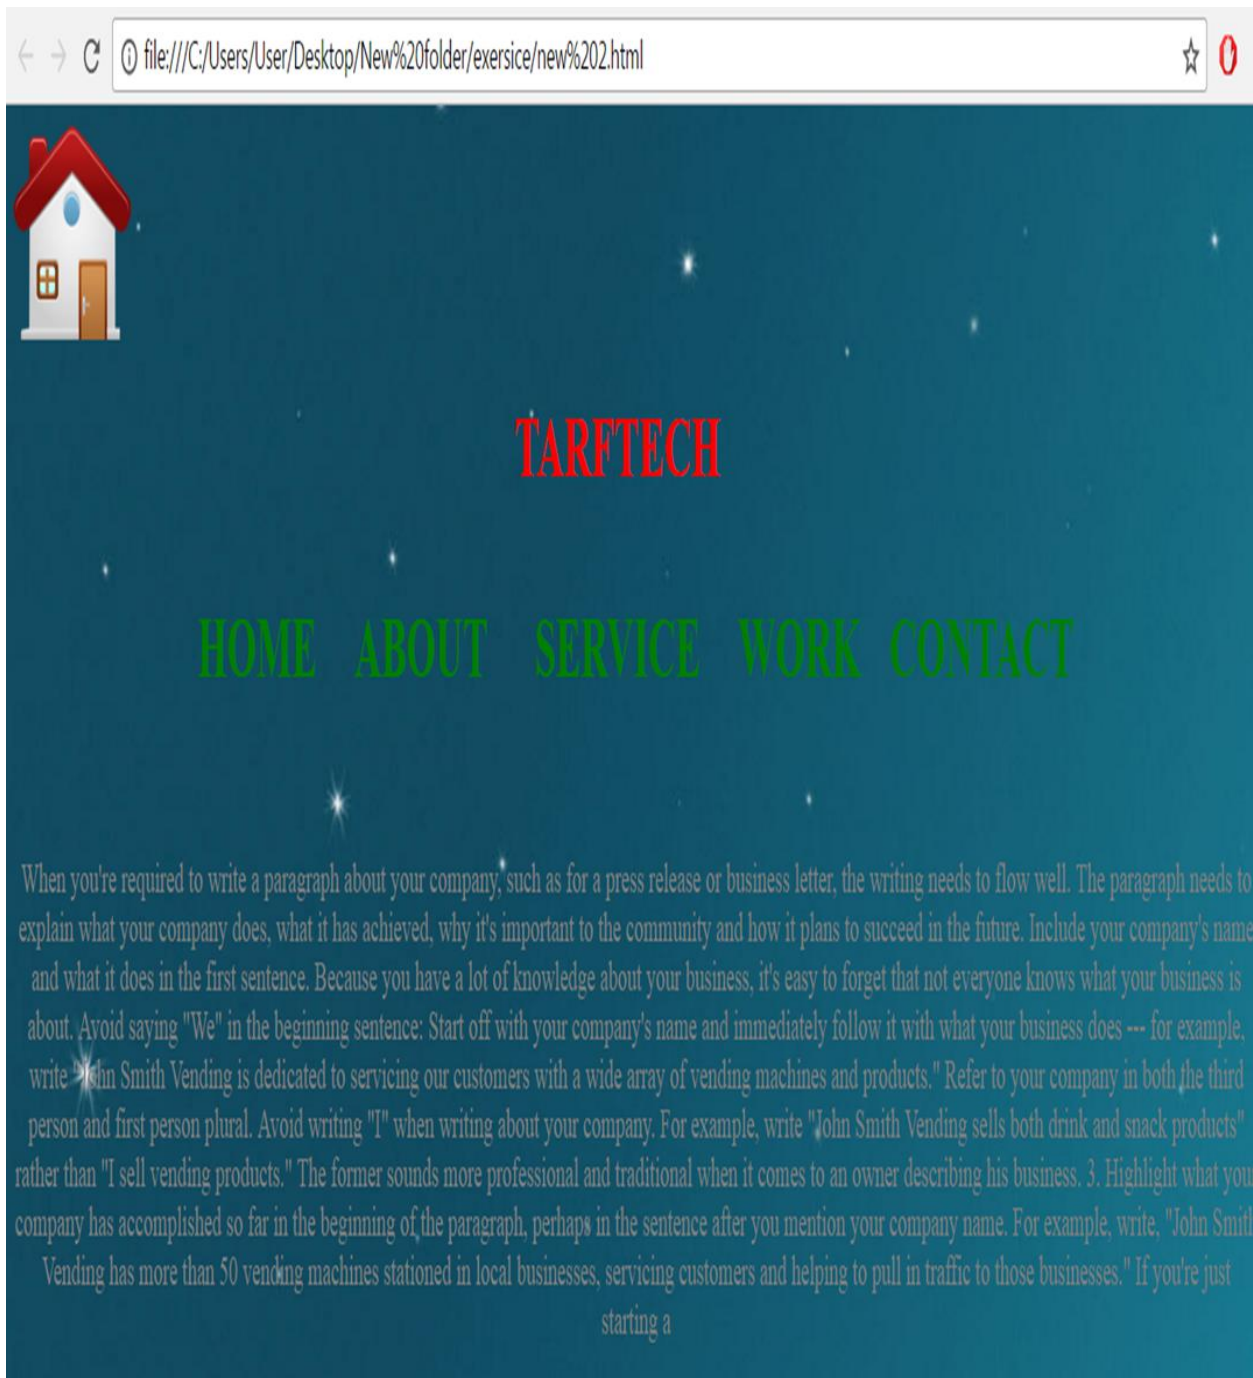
file:///C:/Users/User/Desktop/New%20folder/exersice/new%202.html

TARFTECH

HOME ABOUT SERVICE WORK CONTACT

When you're required to write a paragraph about your company, such as for a press release or business letter, the writing needs to flow well. The paragraph needs to explain what your company does, what it has achieved, why it's important to the community and how it plans to succeed in the future. Include your company's name and what it does in the first sentence. Because you have a lot of knowledge about your business, it's easy to forget that not everyone knows what your business is about. Avoid saying "We" in the beginning sentence: Start off with your company's name and immediately follow it with what your business does --- for example, write "John Smith Vending is dedicated to servicing our customers with a wide array of vending machines and products." Refer to your company in both the third person and first person plural. Avoid writing "I" when writing about your company. For example, write "John Smith Vending sells both drink and snack products" rather than "I sell vending products." The former sounds more professional and traditional when it comes to an owner describing his business. 3. Highlight what your company has accomplished so far in the beginning of the paragraph, perhaps in the sentence after you mention your company name. For example, write, "John Smit Vending has more than 50 vending machines stationed in local businesses, servicing customers and helping to pull in traffic to those businesses." If you're just starting a